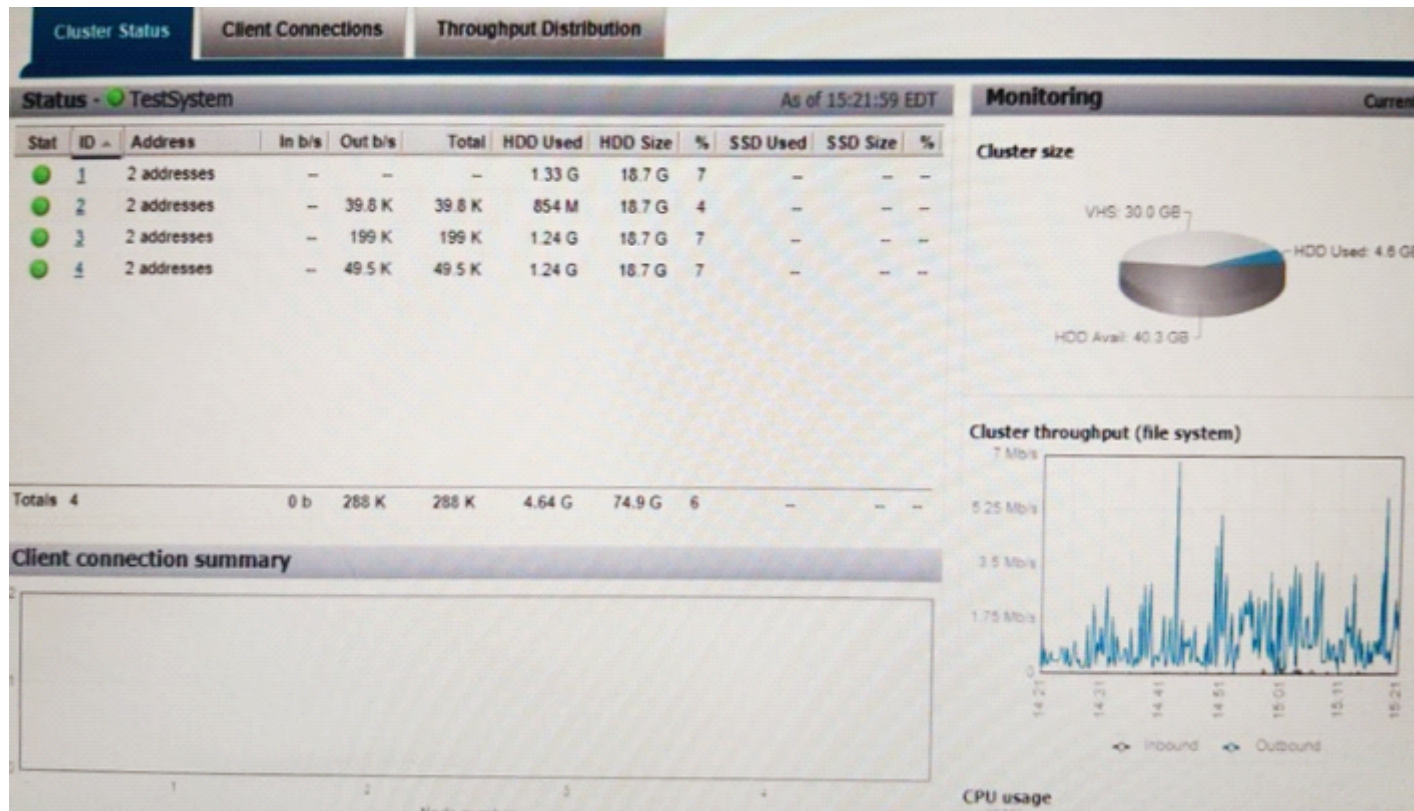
Cluster Status | Client Connections | Throughput Distribution

Status - TestSystem

As of 15:21:59 EDT

| Stat | ID | Address | In b/s | Out b/s | Total | HDD Used | HDD Size | % | SSD Used | SSD Size | % |
|---|---|---|---|---|---|---|---|---|---|---|---|
| | 1 | 2 addresses | – | – | – | 1.33 G | 18.7 G | 7 | – | – | – |
| | 2 | 2 addresses | – | 39.8 K | 39.8 K | 854 M | 18.7 G | 4 | – | – | – |
| | 3 | 2 addresses | – | 199 K | 199 K | 1.24 G | 18.7 G | 7 | – | – | – |
| | 4 | 2 addresses | – | 49.5 K | 49.5 K | 1.24 G | 18.7 G | 7 | – | – | – |
| Totals 4 | | | 0 b | 288 K | 288 K | 4.64 G | 74.9 G | 6 | – | – | – |

Client connection summary

2

1

0

1 2 3 4

Monitoring

Curren

Cluster size

VHS: 30.0 GB

HDD Used: 4.6 G

HDD Avail: 40.3 GB

Cluster throughput (file system)

7 Mb/s

5.25 Mb/s

3.5 Mb/s

1.75 Mb/s

0

14:21 14:31 14:41 14:51 15:01 15:11 15:21

Inbound Outbound

CPU usage